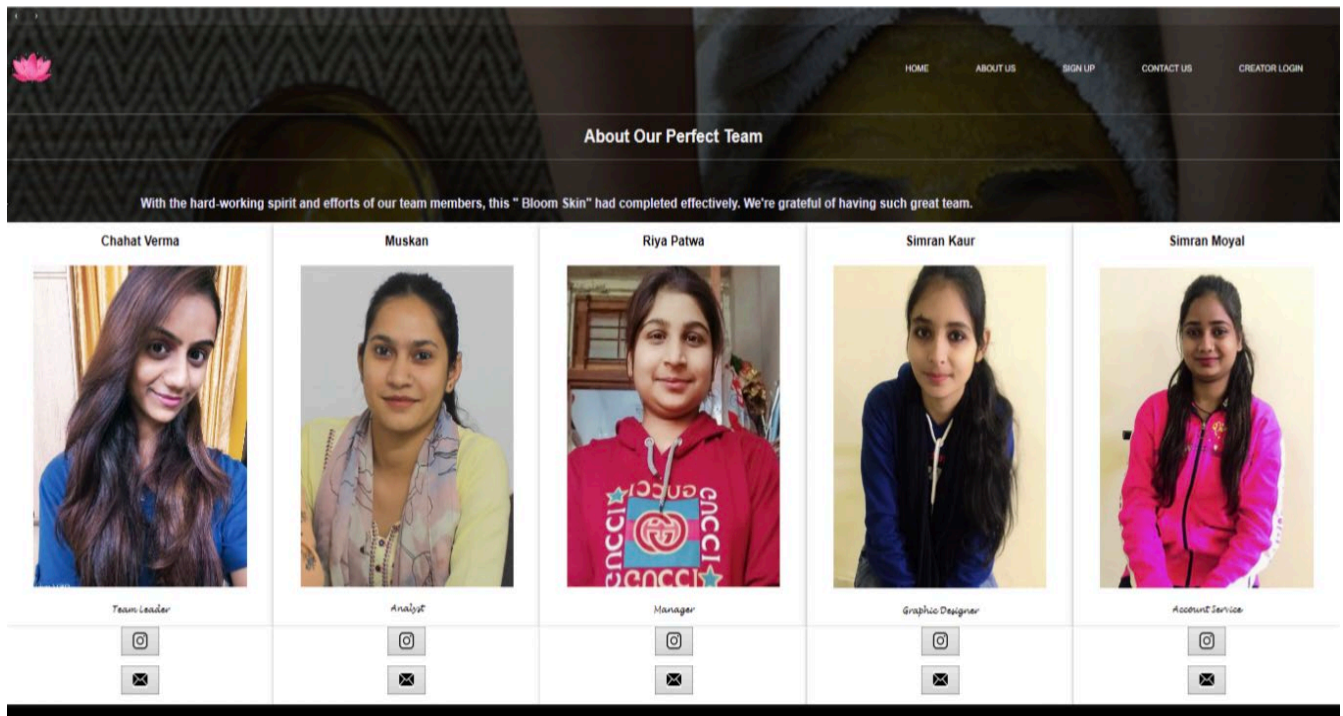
HOME ABOUT US SIGN UP CONTACT US CREATOR LOGIN

About Our Perfect Team

With the hard-working spirit and efforts of our team members, this " Bloom Skin" had completed effectively. We're grateful of having such great team.

Chahat Verma

Team Leader

Muskan

Analyst

Riya Patwa

Manager

Simran Kaur

Graphic Designer

Simran Moyal

Account Service